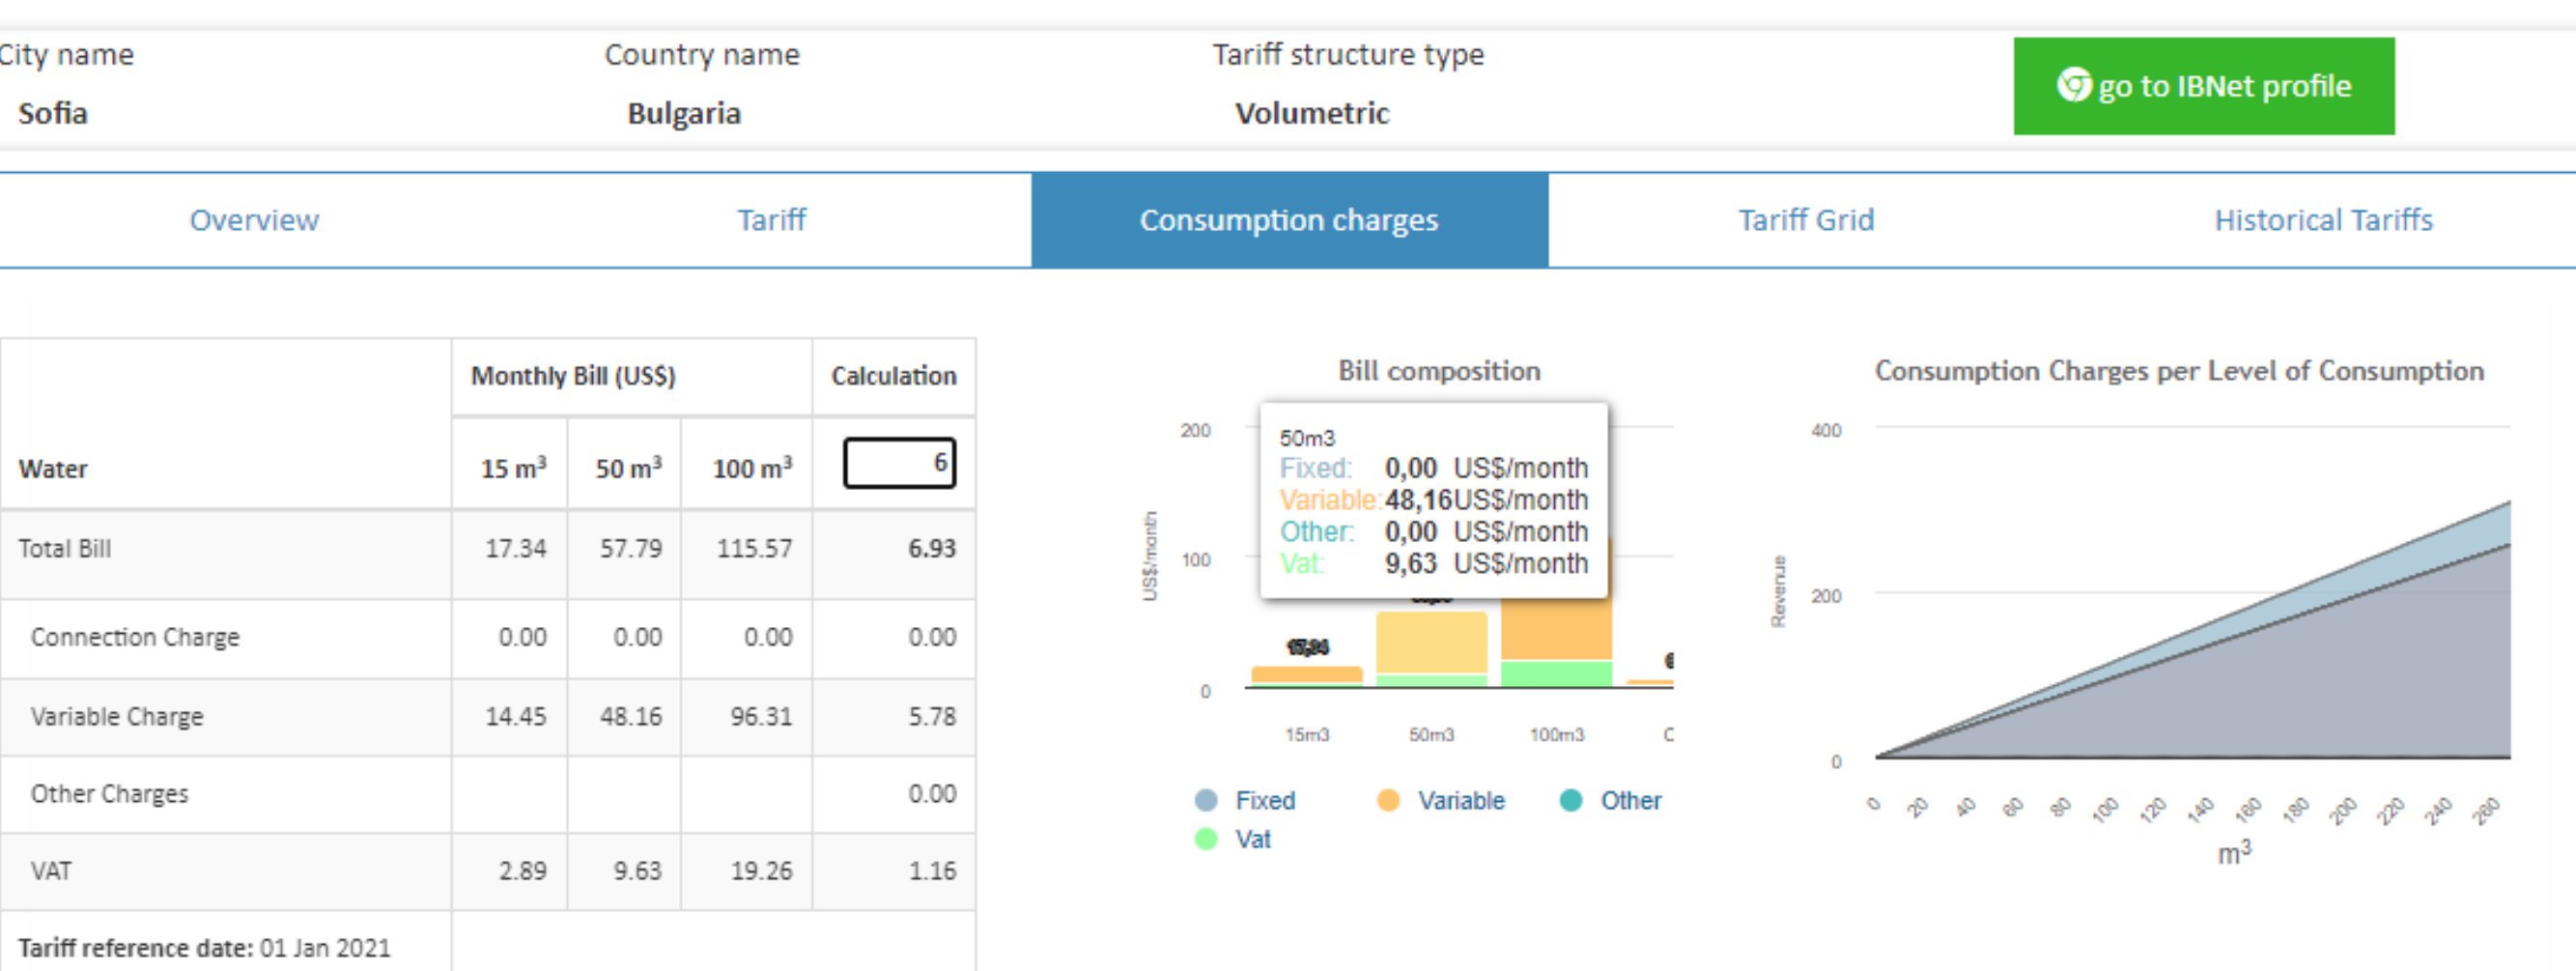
City name
Sofia

Country name
Bulgaria

Tariff structure type
Volumetric

go to IBNet profile

Overview | Tariff | Consumption charges | Tariff Grid | Historical Tariffs

| Water | Monthly Bill (US$) 15 $m^3$ | 50 $m^3$ | 100 $m^3$ | Calculation 6 |
|---|---|---|---|---|
| Total Bill | 17.34 | 57.79 | 115.57 | 6.93 |
| Connection Charge | 0.00 | 0.00 | 0.00 | 0.00 |
| Variable Charge | 14.45 | 48.16 | 96.31 | 5.78 |
| Other Charges | | | | 0.00 |
| VAT | 2.89 | 9.63 | 19.26 | 1.16 |

Tariff reference date: 01 Jan 2021

Bill composition

200
100
0
US$/month

50m3
Fixed: 0,00 US$/month
Variable: 48,16 US$/month
Other: 0,00 US$/month
Vat: 9,63 US$/month

17,34
6

15m3 50m3 100m3 C

Fixed Variable Other Vat

Consumption Charges per Level of Consumption

400
200
0
Revenue

0 20 40 60 80 100 120 140 160 180 200 220 240 260
$m^3$